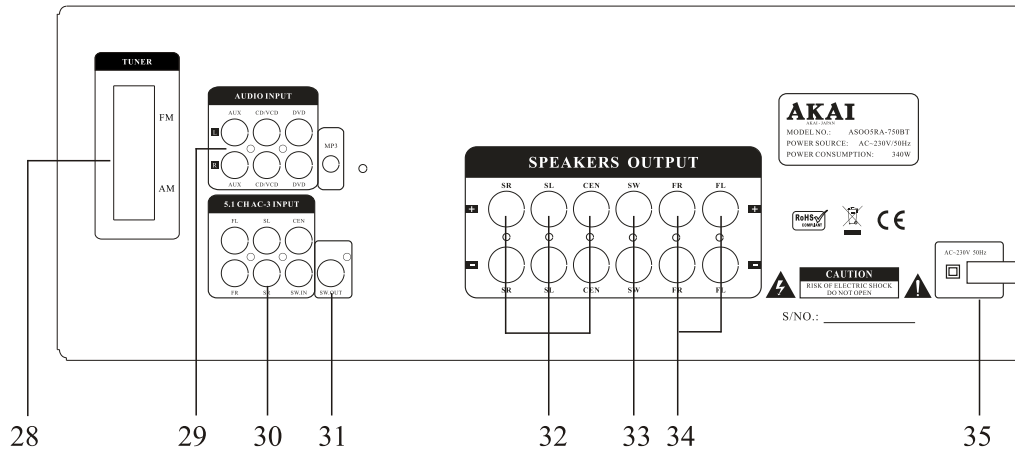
TUNER

FM

AM

AUDIO INPUT

AUX CD/VCD DVD

L

R

AUX CD/VCD DVD

MP3

5.1 CH AC-3 INPUT

FL SL CEN

FR SR SW.IN

SW.OUT

SPEAKERS OUTPUT

SR SL CEN SW FR FL

+ +

- -

SR SL CEN SW FR FL

AKAI

AKAI · JAPAN

MODEL NO.: AS005RA-750BT

POWER SOURCE: AC~230V/50Hz

POWER CONSUMPTION: 340W

RoHS COMPLIANT

CE

CAUTION

RISK OF ELECTRIC SHOCK DO NOT OPEN

S/NO.: ____________

AC~230V 50Hz

28 29 30 31 32 33 34 35